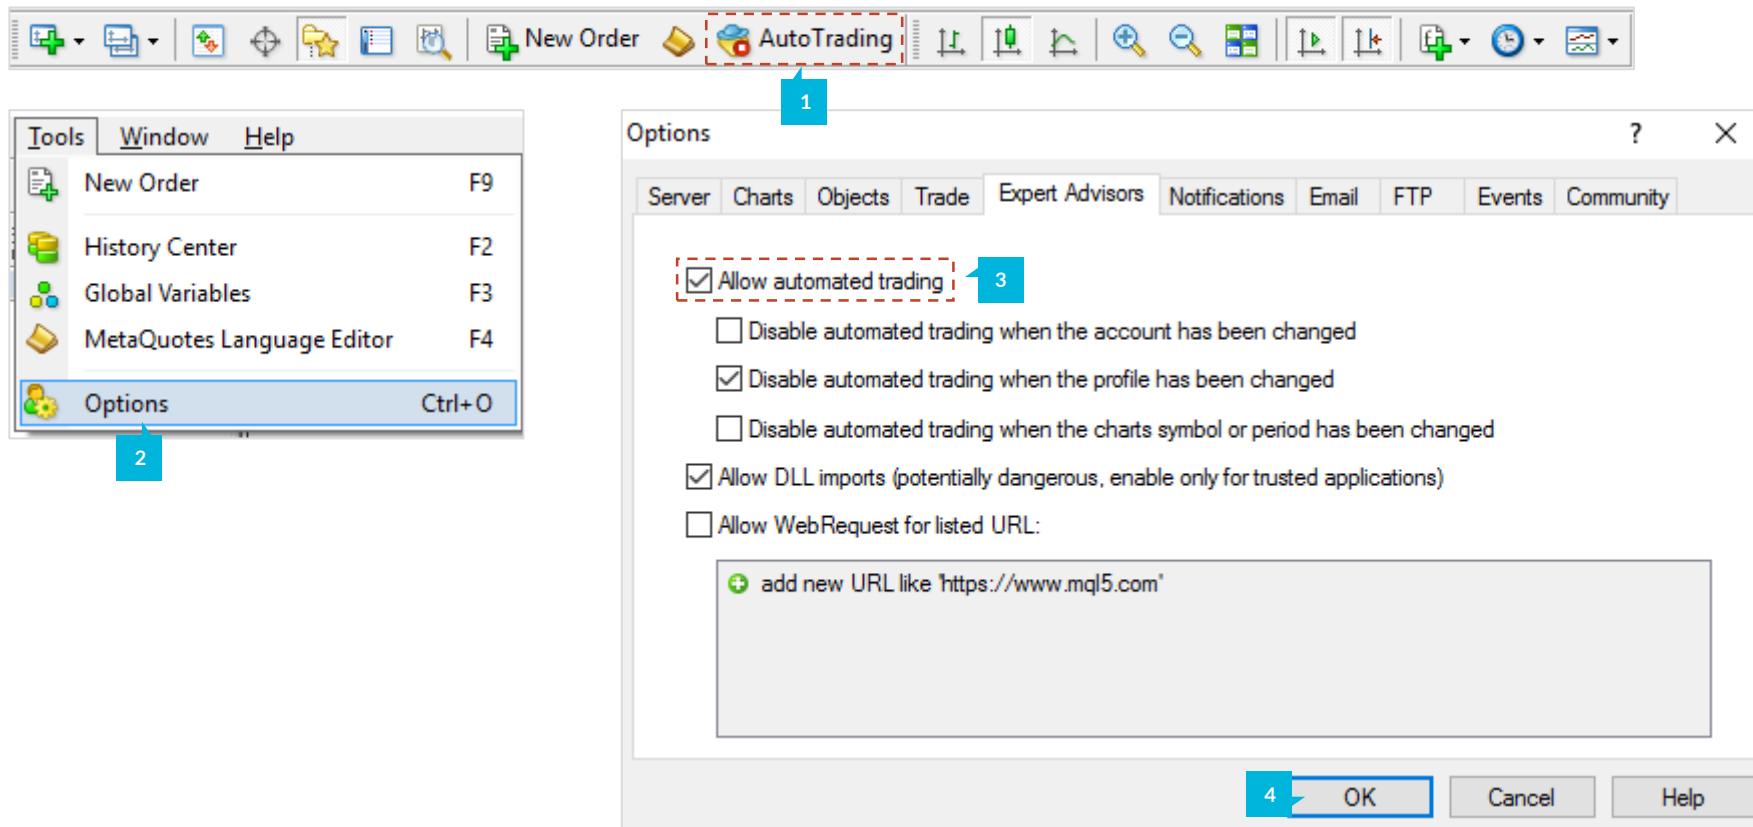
New Order AutoTrading

1

Tools Window Help

New Order F9

History Center F2

Global Variables F3

MetaQuotes Language Editor F4

Options Ctrl+O

2

Options ? ×

Server Charts Objects Trade Expert Advisors Notifications Email FTP Events Community

Allow automated trading

3

Disable automated trading when the account has been changed

Disable automated trading when the profile has been changed

Disable automated trading when the charts symbol or period has been changed

Allow DLL imports (potentially dangerous, enable only for trusted applications)

Allow WebRequest for listed URL:

add new URL like 'https://www.mql5.com'

4

OK Cancel Help